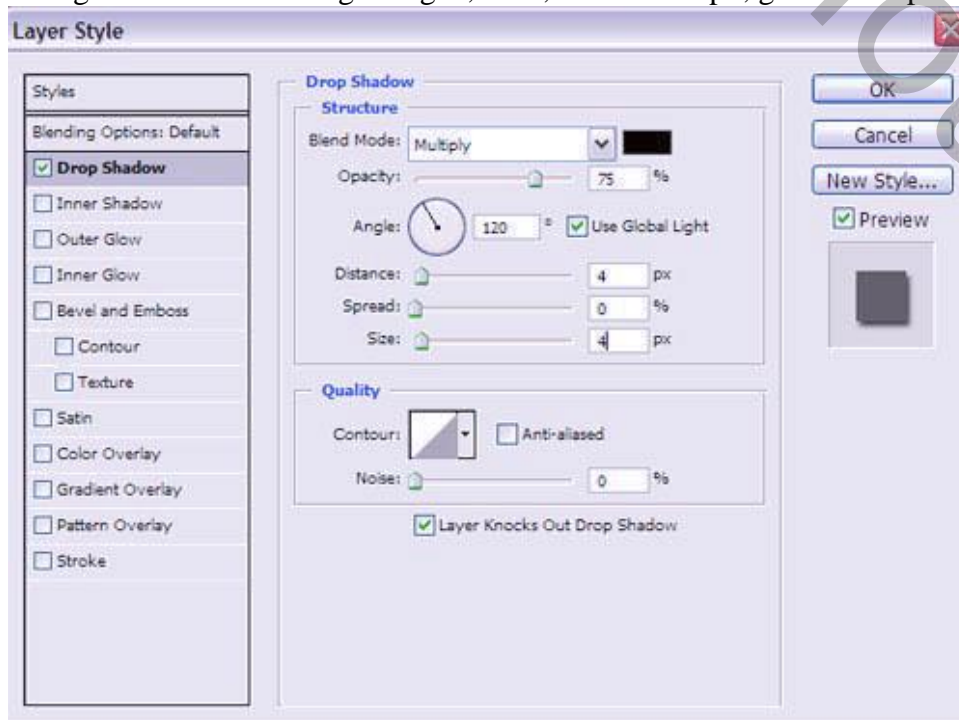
Layer Style

Styles
Blending Options: Default
Drop Shadow
Inner Shadow
Outer Glow
Inner Glow
Bevel and Emboss
Contour
Texture
Satin
Color Overlay
Gradient Overlay
Pattern Overlay
Stroke

Drop Shadow
Structure
Blend Mode: Multiply
Opacity: 75 %
Angle: 120 ° Use Global Light
Distance: 4 px
Spread: 0 %
Size: 4 px

Quality
Contour: Anti-aliased
Noise: 0 %
Layer Knocks Out Drop Shadow

OK
Cancel
New Style...
Preview